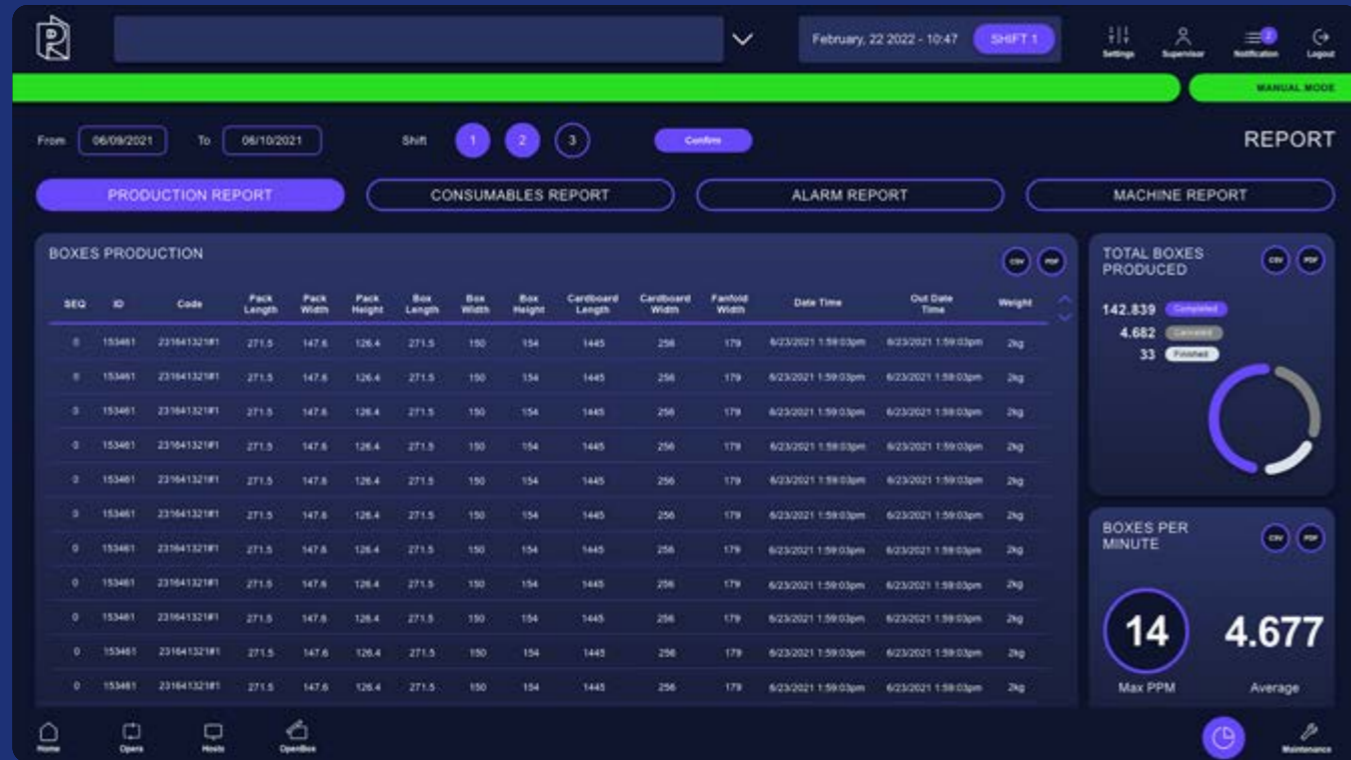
February, 22 2022 - 10:47 SHIFT 1

Settings Supervisor Notification Logout

MANUAL MODE

From 06/09/2021 To 06/10/2021 Shift 1 2 3 Confirm

REPORT

PRODUCTION REPORT CONSUMABLES REPORT ALARM REPORT MACHINE REPORT

BOXES PRODUCTION CSV PDF

| SEQ | ID | Code | Pack Length | Pack Width | Pack Height | Box Length | Box Width | Box Height | Cardboard Length | Cardboard Width | Fanfold Width | Date Time | Out Date Time | Weight |
|---|---|---|---|---|---|---|---|---|---|---|---|---|---|---|
| 0 | 153461 | 231641321#1 | 271.5 | 147.6 | 126.4 | 271.5 | 150 | 154 | 1445 | 256 | 179 | 6/23/2021 1:59:03pm | 6/23/2021 1:59:03pm | 2kg |
| 0 | 153461 | 231641321#1 | 271.5 | 147.6 | 126.4 | 271.5 | 150 | 154 | 1445 | 256 | 179 | 6/23/2021 1:59:03pm | 6/23/2021 1:59:03pm | 2kg |
| 0 | 153461 | 231641321#1 | 271.5 | 147.6 | 126.4 | 271.5 | 150 | 154 | 1445 | 256 | 179 | 6/23/2021 1:59:03pm | 6/23/2021 1:59:03pm | 2kg |
| 0 | 153461 | 231641321#1 | 271.5 | 147.6 | 126.4 | 271.5 | 150 | 154 | 1445 | 256 | 179 | 6/23/2021 1:59:03pm | 6/23/2021 1:59:03pm | 2kg |
| 0 | 153461 | 231641321#1 | 271.5 | 147.6 | 126.4 | 271.5 | 150 | 154 | 1445 | 256 | 179 | 6/23/2021 1:59:03pm | 6/23/2021 1:59:03pm | 2kg |
| 0 | 153461 | 231641321#1 | 271.5 | 147.6 | 126.4 | 271.5 | 150 | 154 | 1445 | 256 | 179 | 6/23/2021 1:59:03pm | 6/23/2021 1:59:03pm | 2kg |
| 0 | 153461 | 231641321#1 | 271.5 | 147.6 | 126.4 | 271.5 | 150 | 154 | 1445 | 256 | 179 | 6/23/2021 1:59:03pm | 6/23/2021 1:59:03pm | 2kg |
| 0 | 153461 | 231641321#1 | 271.5 | 147.6 | 126.4 | 271.5 | 150 | 154 | 1445 | 256 | 179 | 6/23/2021 1:59:03pm | 6/23/2021 1:59:03pm | 2kg |
| 0 | 153461 | 231641321#1 | 271.5 | 147.6 | 126.4 | 271.5 | 150 | 154 | 1445 | 256 | 179 | 6/23/2021 1:59:03pm | 6/23/2021 1:59:03pm | 2kg |
| 0 | 153461 | 231641321#1 | 271.5 | 147.6 | 126.4 | 271.5 | 150 | 154 | 1445 | 256 | 179 | 6/23/2021 1:59:03pm | 6/23/2021 1:59:03pm | 2kg |
| 0 | 153461 | 231641321#1 | 271.5 | 147.6 | 126.4 | 271.5 | 150 | 154 | 1445 | 256 | 179 | 6/23/2021 1:59:03pm | 6/23/2021 1:59:03pm | 2kg |

TOTAL BOXES PRODUCED CSV PDF

142.839 Completed
4.682 Canceled
33 Finished

BOXES PER MINUTE CSV PDF

14 Max PPM
4.677 Average

Home Opera Hosts OpenBox Maintenance